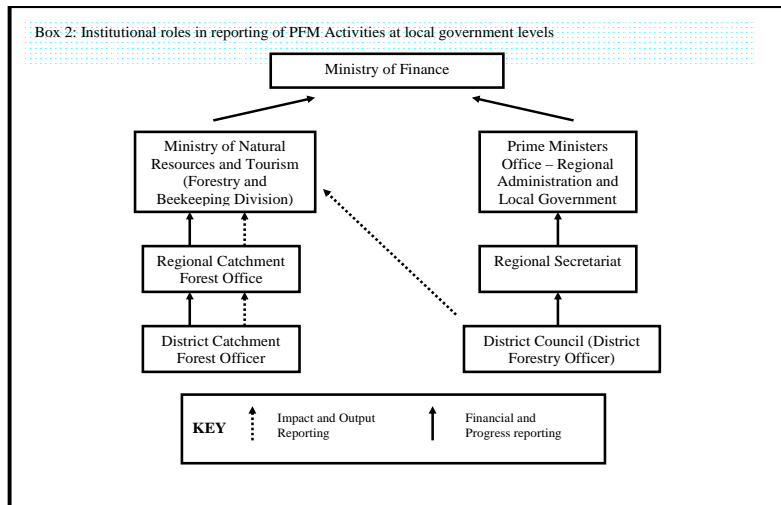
Box 2: Institutional roles in reporting of PFM Activities at local government levels

Ministry of Finance

Ministry of Natural Resources and Tourism (Forestry and Beekeeping Division)

Prime Ministers Office – Regional Administration and Local Government

Regional Catchment Forest Office

Regional Secretariat

District Catchment Forest Officer

District Council (District Forestry Officer)

KEY

Impact and Output Reporting

Financial and Progress reporting